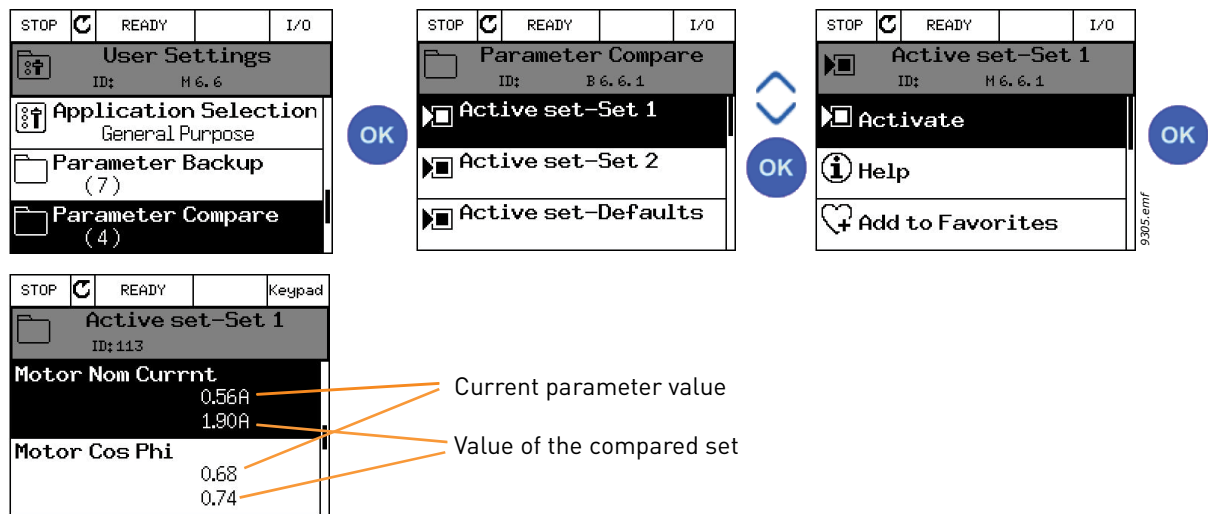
STOP | READY | | I/O
User Settings
ID: M 6.6
Application Selection
General Purpose
Parameter Backup
(7)
Parameter Compare
(4)

OK

STOP | READY | | I/O
Parameter Compare
ID: B 6.6.1
Active set-Set 1
Active set-Set 2
Active set-Defaults

OK

STOP | READY | | I/O
Active set-Set 1
ID: M 6.6.1
Activate
Help
Add to Favorites

OK

9305.emf

STOP | READY | | Keypad
Active set-Set 1
ID:113
Motor Nom Currnt
0.56A
1.90A
Motor Cos Phi
0.68
0.74

Current parameter value
Value of the compared set